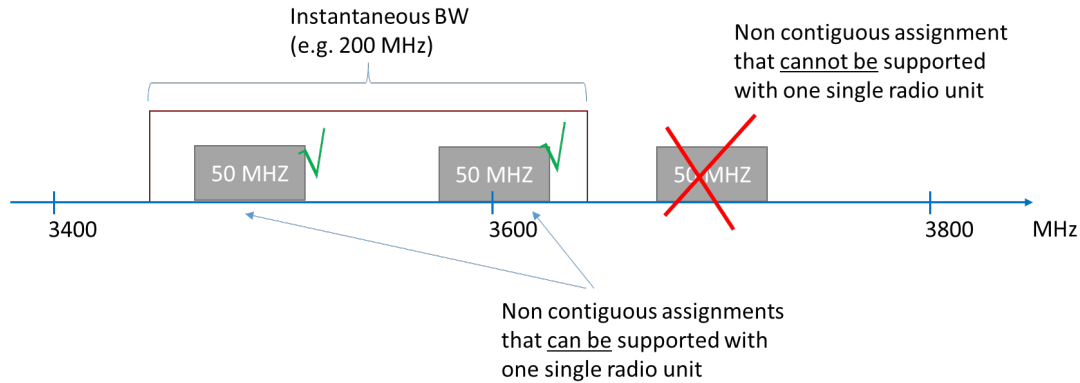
Instantaneous BW
(e.g. 200 MHz)

Non contiguous assignment that cannot be supported with one single radio unit

50 MHZ

50 MHZ

50 MHZ

3400

3600

3800

MHz

Non contiguous assignments that can be supported with one single radio unit